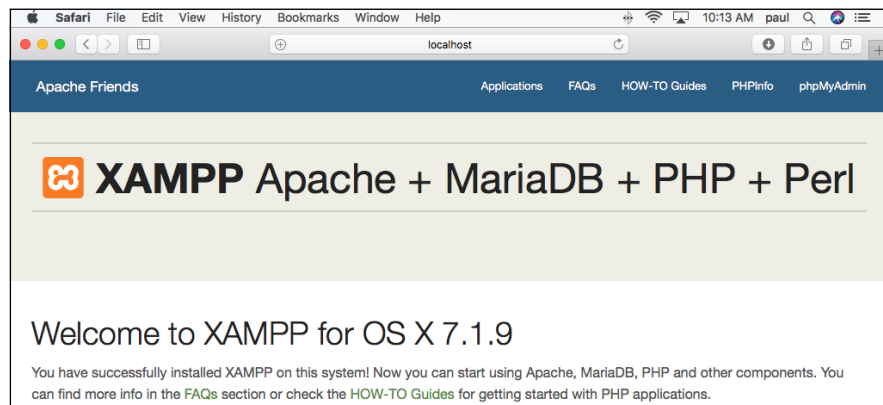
Safari File Edit View History Bookmarks Window Help 10:13 AM paul

localhost

Apache Friends Applications FAQs HOW-TO Guides PHPInfo phpMyAdmin

XAMPP Apache + MariaDB + PHP + Perl

Welcome to XAMPP for OS X 7.1.9

You have successfully installed XAMPP on this system! Now you can start using Apache, MariaDB, PHP and other components. You can find more info in the FAQs section or check the HOW-TO Guides for getting started with PHP applications.